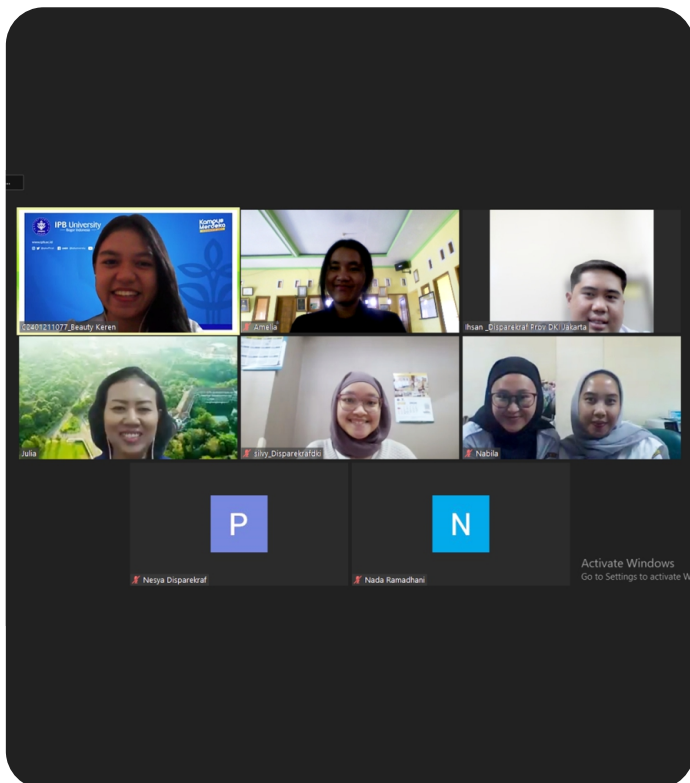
IPB University
Bogor Indonesia
Kampus Merdeka

J0401211077_Beauty Keren

Amelia

Ihsan _Disparekraf Prov DKI Jakarta

Julia

silvy_Disparekrafdki

Nabila

P

Nesya Disparekraf

N

Nada Ramadhani

Activate Windows
Go to Settings to activate W